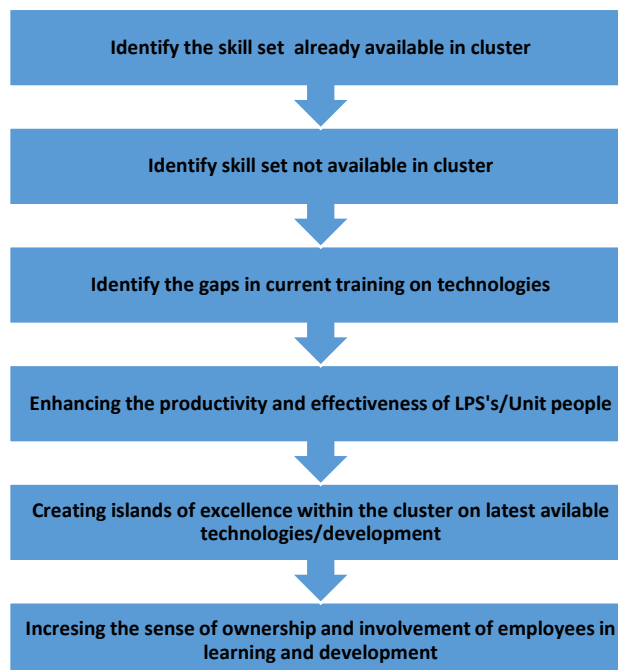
Identify the skill set already available in cluster

Identify skill set not available in cluster

Identify the gaps in current training on technologies

Enhancing the productivity and effectiveness of LPS's/Unit people

Creating islands of excellence within the cluster on latest avilable technologies/development

Incresing the sense of ownership and involvement of employees in learning and development